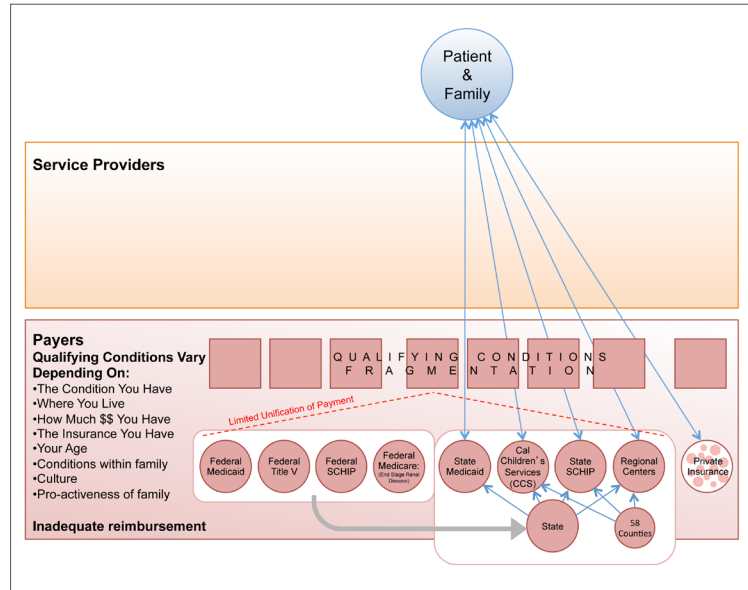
Patient & Family

Service Providers

Payers

Qualifying Conditions Vary Depending On:
•The Condition You Have
•Where You Live
•How Much $$ You Have
•The Insurance You Have
•Your Age
•Conditions within family
•Culture
•Pro-activeness of family

QUALIFYING CONDITIONS FRAGMENTATION

Limited Unification of Payment

Federal Medicaid

Federal Title V

Federal SCHIP

Federal Medicare: (End Stage Renal Disease)

State Medicaid

Cal Children's Services (CCS)

State SCHIP

Regional Centers

Private Insurance

State

58 Counties

Inadequate reimbursement